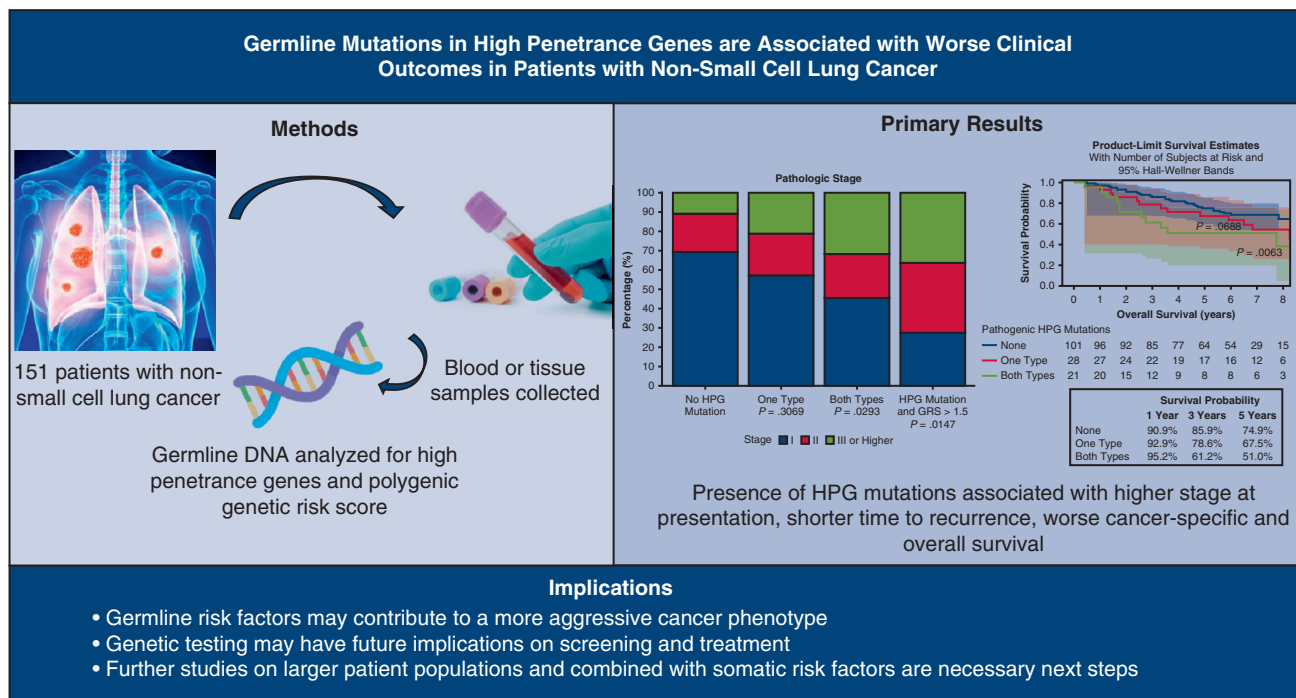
Germline Mutations in High Penetrance Genes are Associated with Worse Clinical Outcomes in Patients with Non-Small Cell Lung Cancer

Methods

151 patients with non-small cell lung cancer

Blood or tissue samples collected

Germline DNA analyzed for high penetrance genes and polygenic genetic risk score

Primary Results

Pathologic Stage

Percentage (%)

100
90
80
70
60
50
40
30
20
10
0

No HPG Mutation

One Type
$P = .3069$

Both Types
$P = .0293$

HPG Mutation and GRS > 1.5
$P = .0147$

Stage I II III or Higher

Product-Limit Survival Estimates
With Number of Subjects at Risk and 95% Hall-Wellner Bands

Survival Probability

1.0
0.8
0.6
0.4
0.2
0.0

$P = .0688$

$P = .0063$

0 1 2 3 4 5 6 7 8

Overall Survival (years)

Pathogenic HPG Mutations

| | | | | | | | | | |
|---|---|---|---|---|---|---|---|---|---|
| None | 101 | 96 | 92 | 85 | 77 | 64 | 54 | 29 | 15 |
| One Type | 28 | 27 | 24 | 22 | 19 | 17 | 16 | 12 | 6 |
| Both Types | 21 | 20 | 15 | 12 | 9 | 8 | 8 | 6 | 3 |

Survival Probability

| | 1 Year | 3 Years | 5 Years |
|---|---|---|---|
| None | 90.9% | 85.9% | 74.9% |
| One Type | 92.9% | 78.6% | 67.5% |
| Both Types | 95.2% | 61.2% | 51.0% |

Presence of HPG mutations associated with higher stage at presentation, shorter time to recurrence, worse cancer-specific and overall survival

Implications

• Germline risk factors may contribute to a more aggressive cancer phenotype
• Genetic testing may have future implications on screening and treatment
• Further studies on larger patient populations and combined with somatic risk factors are necessary next steps